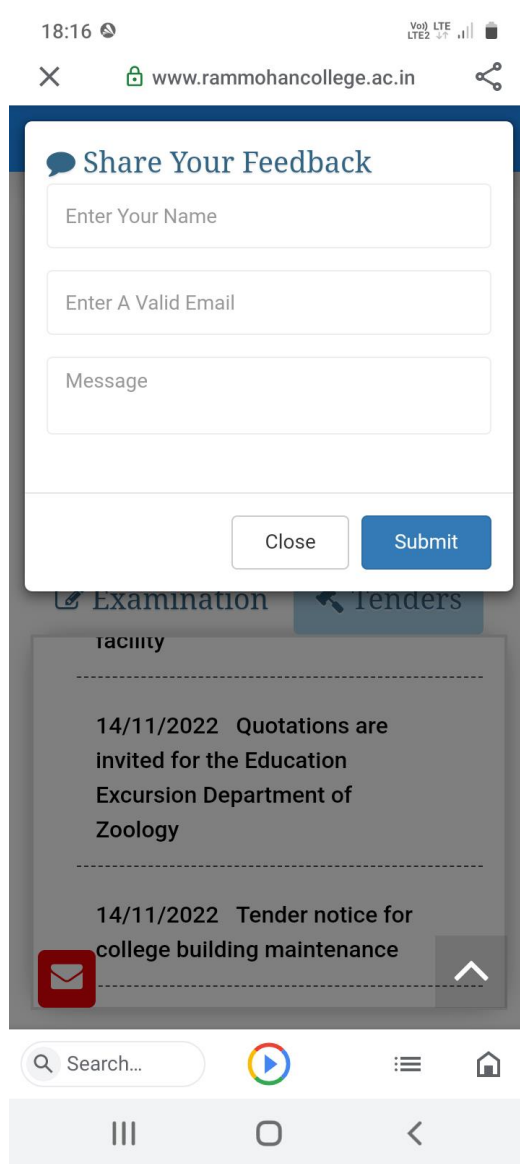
18:16

Vo) LTE LTE2

www.rammohancollege.ac.in

Share Your Feedback

Enter Your Name

Enter A Valid Email

Message

Close

Submit

Examination

Tenders

facility

14/11/2022 Quotations are invited for the Education Excursion Department of Zoology

14/11/2022 Tender notice for college building maintenance

Search...